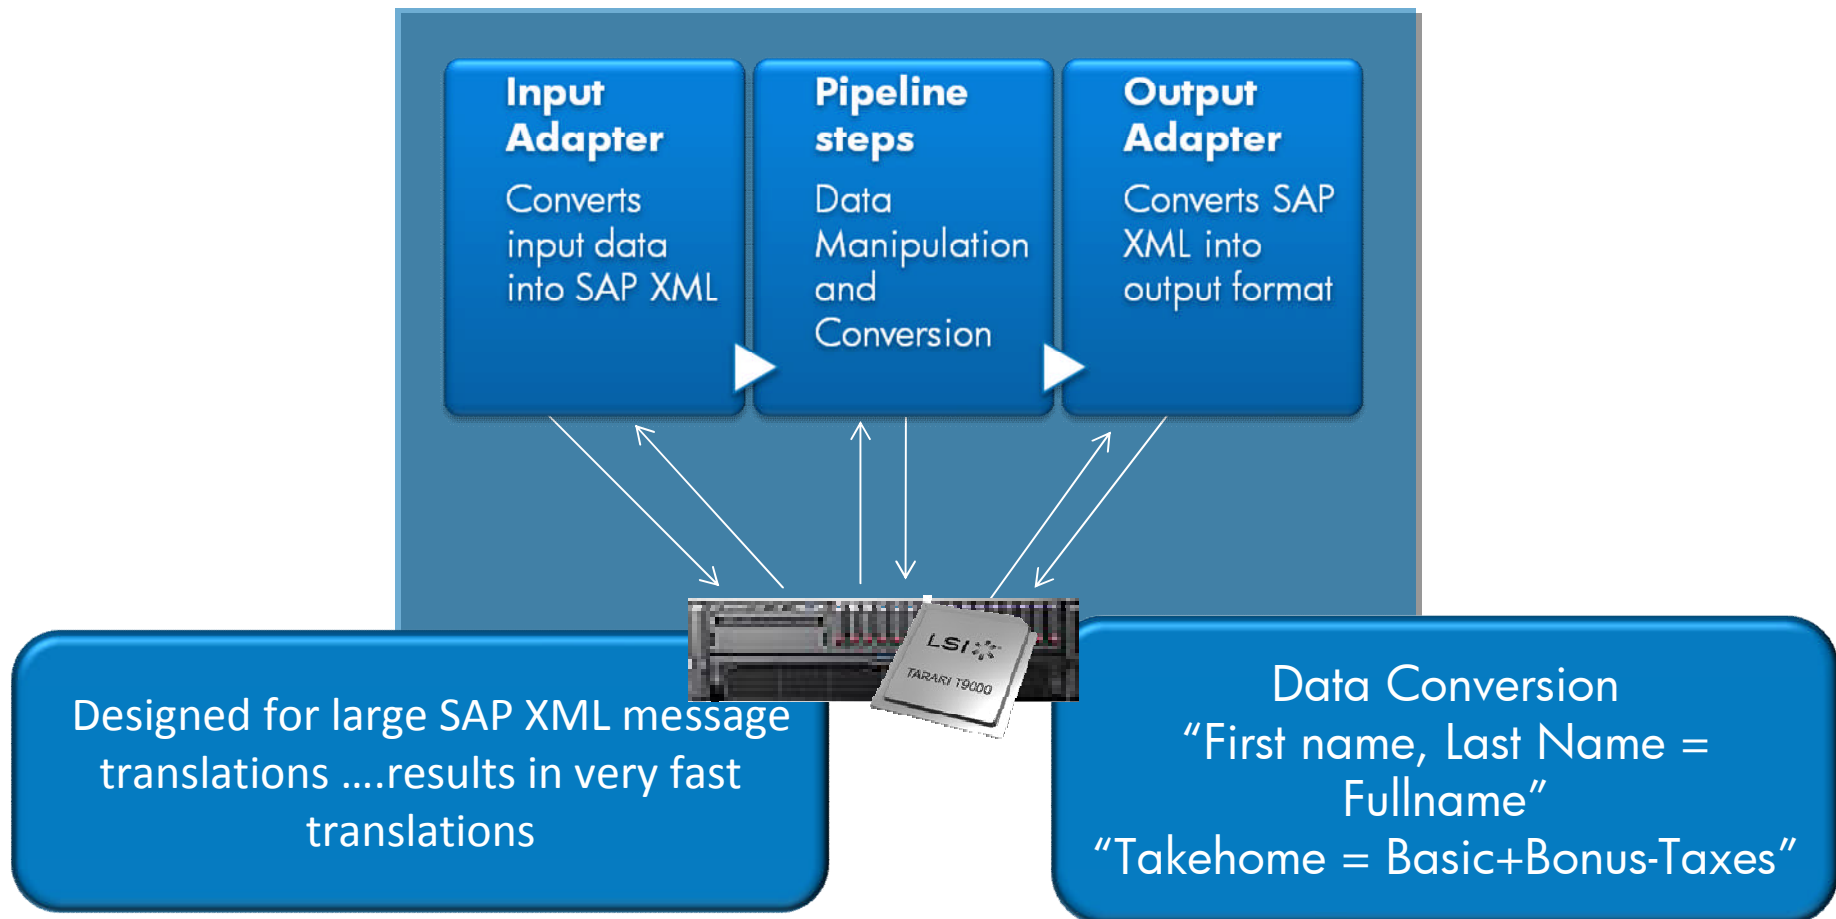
Input Adapter
Converts input data into SAP XML

Pipeline steps
Data Manipulation and Conversion

Output Adapter
Converts SAP XML into output format

LSI
TARARI T9000

Designed for large SAP XML message translations ….results in very fast translations

Data Conversion
“First name, Last Name = Fullname”
“Takehome = Basic+Bonus-Taxes”